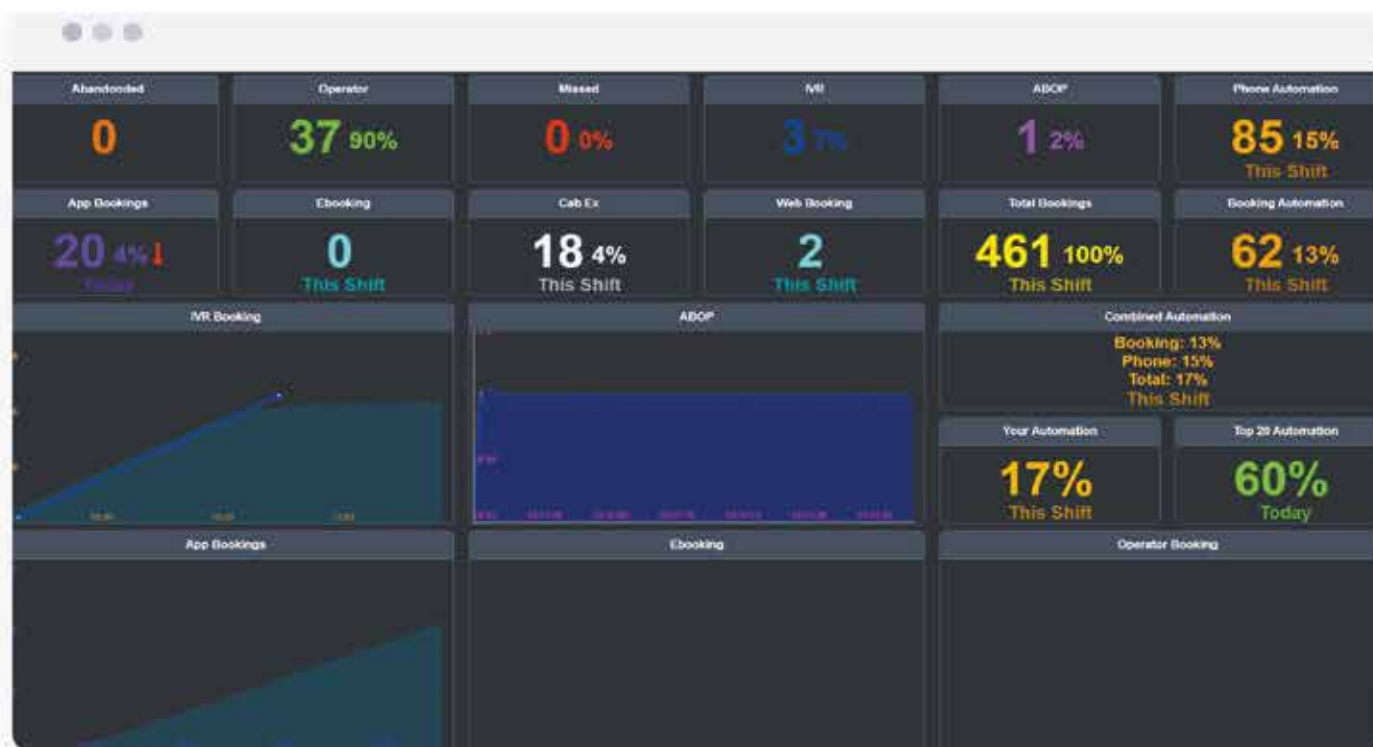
Abandoned
0

Operator
37 90%

Missed
0 0%

IVR
3 7%

ABOP
1 2%

Phone Automation
85 15%
This Shift

App Bookings
20 4%
Today

Ebooking
0
This Shift

Cab Ex
18 4%
This Shift

Web Booking
2
This Shift

Total Bookings
461 100%
This Shift

Booking Automation
62 13%
This Shift

IVR Booking

ABOP

Combined Automation
Booking: 13%
Phone: 15%
Total: 17%
This Shift

Your Automation
17%
This Shift

Top 20 Automation
60%
Today

App Bookings

Ebooking

Operator Booking